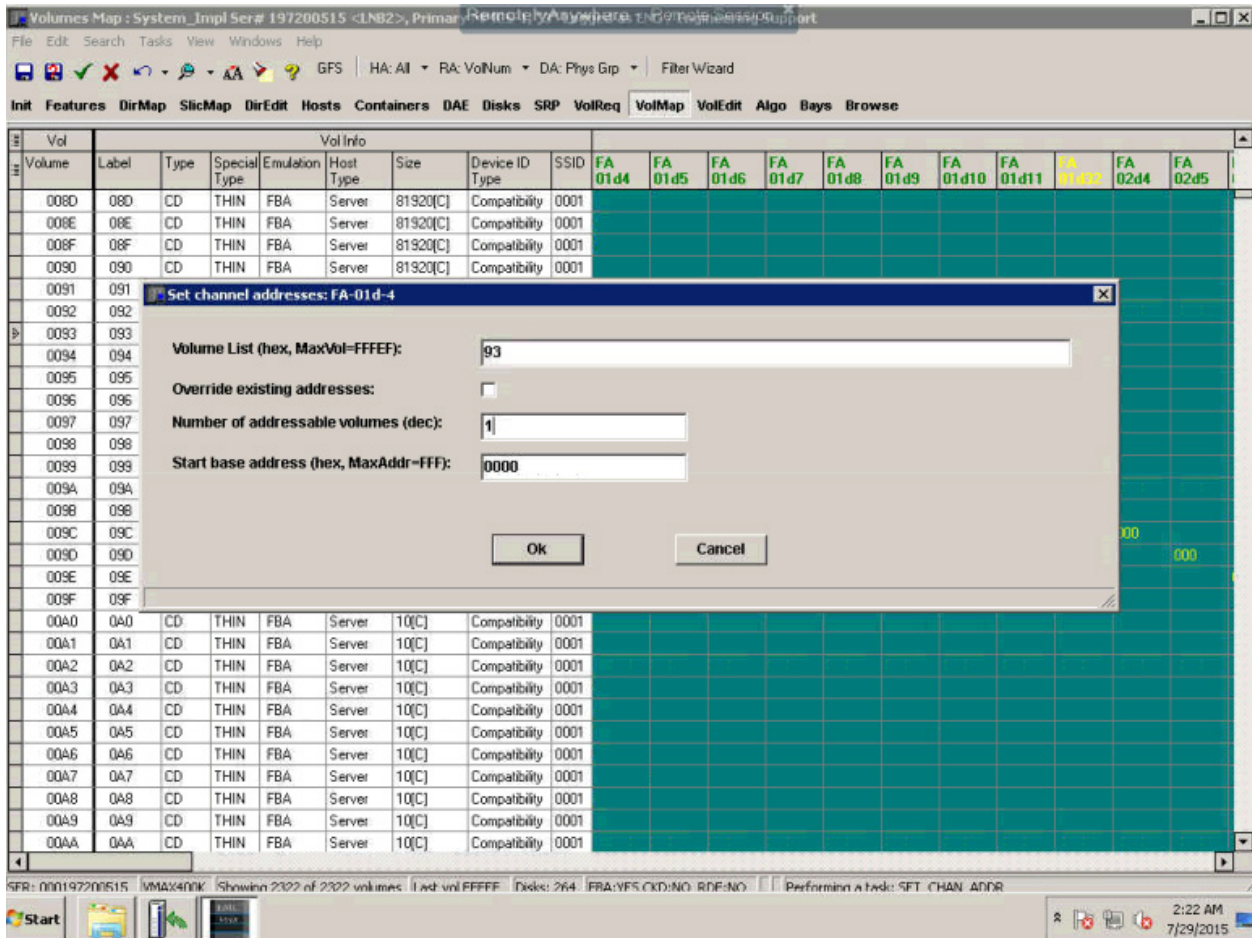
Volumes Map : System_Impl Ser# 197200515 <LNB2>, Primary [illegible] RemotelyAnywhere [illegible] Support

File Edit Search Tasks View Windows Help

GFS HA: All RA: VolNum DA: Phys Grp Filter Wizard

Init Features DirMap SlicMap DirEdit Hosts Containers DAE Disks SRP VolReq VolMap VolEdit Algo Bays Browse

| Vol | Vol Info | | | | | | | | | | | | | | | | | | |
|---|---|---|---|---|---|---|---|---|---|---|---|---|---|---|---|---|---|---|---|
| Volume | Label | Type | Special Type | Emulation | Host Type | Size | Device ID Type | SSID | FA 01d4 | FA 01d5 | FA 01d6 | FA 01d7 | FA 01d8 | FA 01d9 | FA 01d10 | FA 01d11 | FA 01d12 | FA 02d4 | FA 02d5 |
| 008D | 08D | CD | THIN | FBA | Server | 81920[C] | Compatibility | 0001 | | | | | | | | | | | |
| 008E | 08E | CD | THIN | FBA | Server | 81920[C] | Compatibility | 0001 | | | | | | | | | | | |
| 008F | 08F | CD | THIN | FBA | Server | 81920[C] | Compatibility | 0001 | | | | | | | | | | | |
| 0090 | 090 | CD | THIN | FBA | Server | 81920[C] | Compatibility | 0001 | | | | | | | | | | | |
| 0091 | 091 | | | | | | | | | | | | | | | | | | |
| 0092 | 092 | | | | | | | | | | | | | | | | | | |
| 0093 | 093 | | | | | | | | | | | | | | | | | | |
| 0094 | 094 | | | | | | | | | | | | | | | | | | |
| 0095 | 095 | | | | | | | | | | | | | | | | | | |
| 0096 | 096 | | | | | | | | | | | | | | | | | | |
| 0097 | 097 | | | | | | | | | | | | | | | | | | |
| 0098 | 098 | | | | | | | | | | | | | | | | | | |
| 0099 | 099 | | | | | | | | | | | | | | | | | | |
| 009A | 09A | | | | | | | | | | | | | | | | | | |
| 009B | 09B | | | | | | | | | | | | | | | | | | |
| 009C | 09C | | | | | | | | | | | | | | | | | 000 | |
| 009D | 09D | | | | | | | | | | | | | | | | | | 000 |
| 009E | 09E | | | | | | | | | | | | | | | | | | |
| 009F | 09F | | | | | | | | | | | | | | | | | | |
| 00A0 | 0A0 | CD | THIN | FBA | Server | 10[C] | Compatibility | 0001 | | | | | | | | | | | |
| 00A1 | 0A1 | CD | THIN | FBA | Server | 10[C] | Compatibility | 0001 | | | | | | | | | | | |
| 00A2 | 0A2 | CD | THIN | FBA | Server | 10[C] | Compatibility | 0001 | | | | | | | | | | | |
| 00A3 | 0A3 | CD | THIN | FBA | Server | 10[C] | Compatibility | 0001 | | | | | | | | | | | |
| 00A4 | 0A4 | CD | THIN | FBA | Server | 10[C] | Compatibility | 0001 | | | | | | | | | | | |
| 00A5 | 0A5 | CD | THIN | FBA | Server | 10[C] | Compatibility | 0001 | | | | | | | | | | | |
| 00A6 | 0A6 | CD | THIN | FBA | Server | 10[C] | Compatibility | 0001 | | | | | | | | | | | |
| 00A7 | 0A7 | CD | THIN | FBA | Server | 10[C] | Compatibility | 0001 | | | | | | | | | | | |
| 00A8 | 0A8 | CD | THIN | FBA | Server | 10[C] | Compatibility | 0001 | | | | | | | | | | | |
| 00A9 | 0A9 | CD | THIN | FBA | Server | 10[C] | Compatibility | 0001 | | | | | | | | | | | |
| 00AA | 0AA | CD | THIN | FBA | Server | 10[C] | Compatibility | 0001 | | | | | | | | | | | |

Set channel addresses: FA-01d-4

Volume List (hex, MaxVol=FFFEF): 93

Override existing addresses:

Number of addressable volumes (dec): 1

Start base address (hex, MaxAddr=FFF): 0000

Ok Cancel

SER: 000197200515 VMAX400K Showing 2322 of 2322 volumes Last vol FFFEF Disks: 264 FBA:YES CKD:NO RDF:NO Performing a task: SET_CHAN_ADDR

Start

2:22 AM 7/29/2015